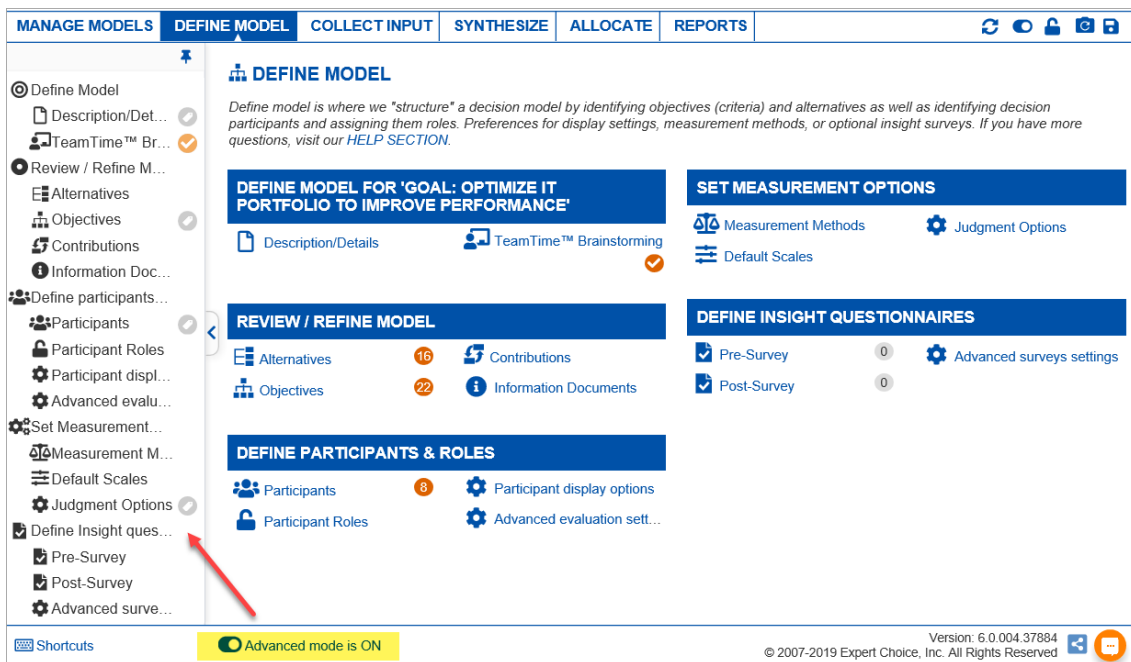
MANAGE MODELS | DEFINE MODEL | COLLECT INPUT | SYNTHESIZE | ALLOCATE | REPORTS

Define Model
Description/Det...
TeamTime™ Br...
Review / Refine M...
Alternatives
Objectives
Contributions
Information Doc...
Define participants...
Participants
Participant Roles
Participant displ...
Advanced evalu...
Set Measurement...
Measurement M...
Default Scales
Judgment Options
Define Insight ques...
Pre-Survey
Post-Survey
Advanced surve...

DEFINE MODEL

Define model is where we "structure" a decision model by identifying objectives (criteria) and alternatives as well as identifying decision participants and assigning them roles. Preferences for display settings, measurement methods, or optional insight surveys. If you have more questions, visit our HELP SECTION.

DEFINE MODEL FOR 'GOAL: OPTIMIZE IT PORTFOLIO TO IMPROVE PERFORMANCE'
Description/Details
TeamTime™ Brainstorming

REVIEW / REFINE MODEL
Alternatives 16
Objectives 22
Contributions
Information Documents

DEFINE PARTICIPANTS & ROLES
Participants 8
Participant Roles
Participant display options
Advanced evaluation sett...

SET MEASUREMENT OPTIONS
Measurement Methods
Default Scales
Judgment Options

DEFINE INSIGHT QUESTIONNAIRES
Pre-Survey 0
Post-Survey 0
Advanced surveys settings

Shortcuts
Advanced mode is ON
Version: 6.0.004.37884
© 2007-2019 Expert Choice, Inc. All Rights Reserved